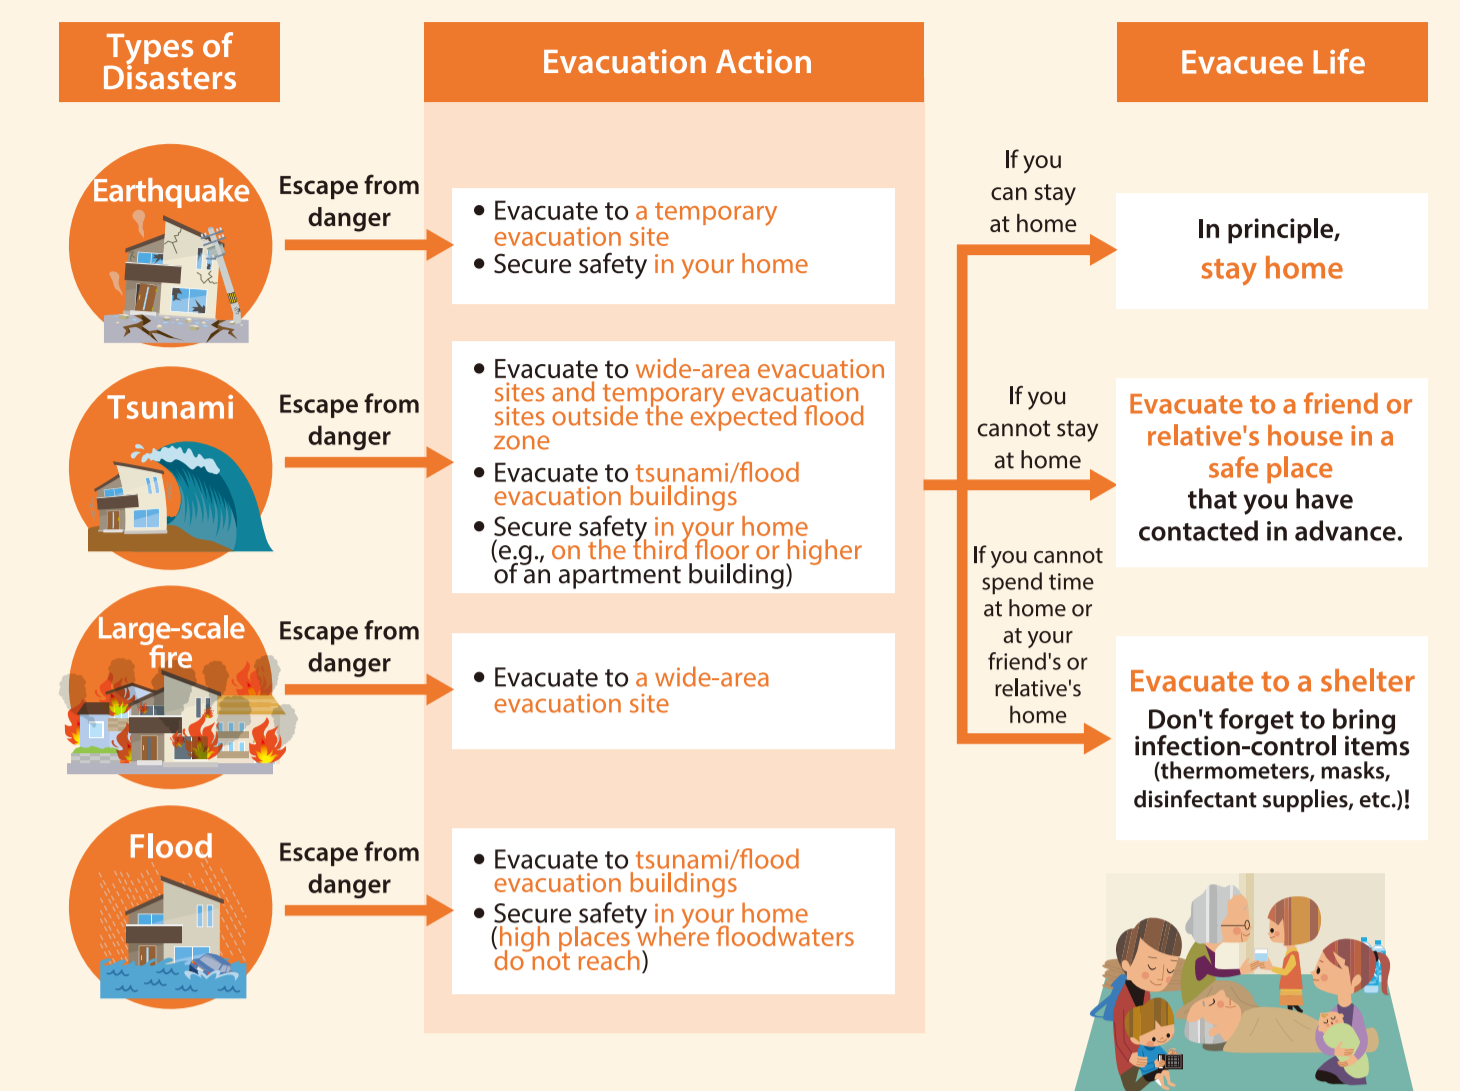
Types of Disasters

Evacuation Action

Evacuee Life

Earthquake

Escape from danger

• Evacuate to a temporary evacuation site
• Secure safety in your home

If you can stay at home

In principle, stay home

Tsunami

Escape from danger

• Evacuate to wide-area evacuation sites and temporary evacuation sites outside the expected flood zone
• Evacuate to tsunami/flood evacuation buildings
• Secure safety in your home (e.g., on the third floor or higher of an apartment building)

If you cannot stay at home

Evacuate to a friend or relative's house in a safe place that you have contacted in advance.

Large-scale fire

Escape from danger

• Evacuate to a wide-area evacuation site

If you cannot spend time at home or at your friend's or relative's home

Evacuate to a shelter
Don't forget to bring infection-control items (thermometers, masks, disinfectant supplies, etc.)!

Flood

Escape from danger

• Evacuate to tsunami/flood evacuation buildings
• Secure safety in your home (high places where floodwaters do not reach)